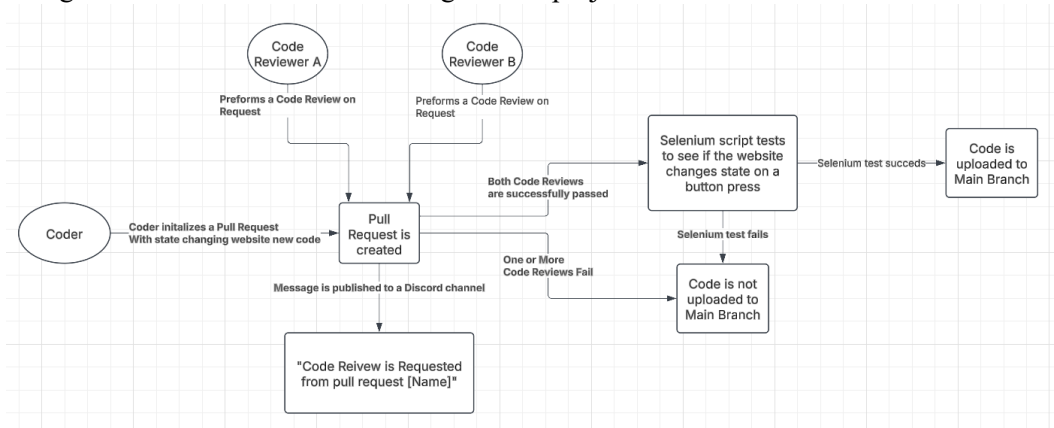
Code Reviewer A

Code Reviewer B

Preforms a Code Review on Request

Preforms a Code Review on Request

Coder

Coder initalizes a Pull Request With state changing website new code

Pull Request is created

Both Code Reviews are successfully passed

Selenium script tests to see if the website changes state on a button press

Selenium test succeds

Code is uploaded to Main Branch

Selenium test fails

One or More Code Reviews Fail

Code is not uploaded to Main Branch

Message is published to a Discord channel

"Code Reivew is Requested from pull request [Name]"